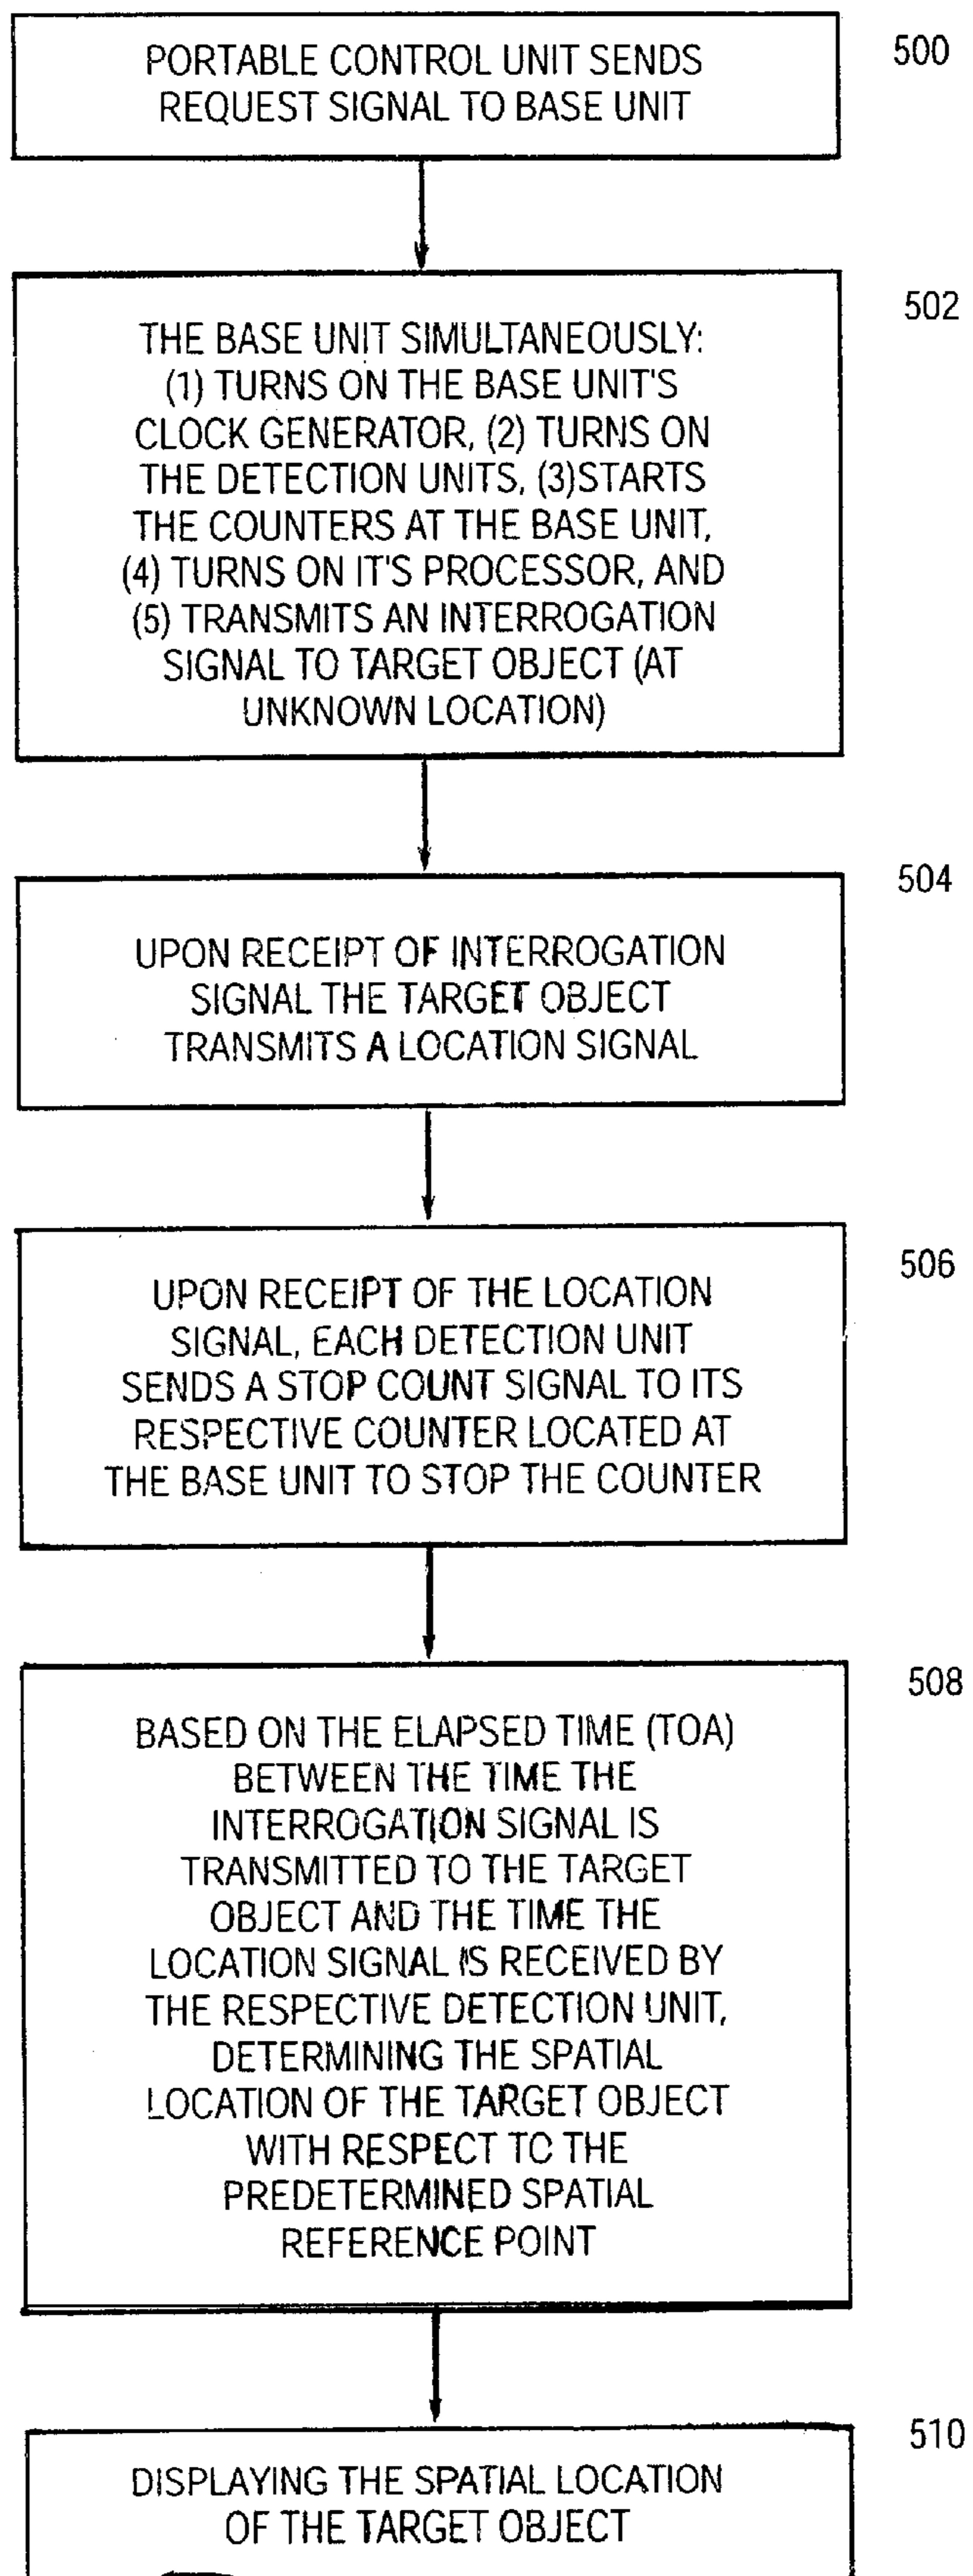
PORTABLE CONTROL UNIT SENDS REQUEST SIGNAL TO BASE UNIT

500

THE BASE UNIT SIMULTANEOUSLY: (1) TURNS ON THE BASE UNIT'S CLOCK GENERATOR, (2) TURNS ON THE DETECTION UNITS, (3)STARTS THE COUNTERS AT THE BASE UNIT, (4) TURNS ON IT'S PROCESSOR, AND (5) TRANSMITS AN INTERROGATION SIGNAL TO TARGET OBJECT (AT UNKNOWN LOCATION)

502

UPON RECEIPT OF INTERROGATION SIGNAL THE TARGET OBJECT TRANSMITS A LOCATION SIGNAL

504

UPON RECEIPT OF THE LOCATION SIGNAL, EACH DETECTION UNIT SENDS A STOP COUNT SIGNAL TO ITS RESPECTIVE COUNTER LOCATED AT THE BASE UNIT TO STOP THE COUNTER

506

BASED ON THE ELAPSED TIME (TOA) BETWEEN THE TIME THE INTERROGATION SIGNAL IS TRANSMITTED TO THE TARGET OBJECT AND THE TIME THE LOCATION SIGNAL IS RECEIVED BY THE RESPECTIVE DETECTION UNIT, DETERMINING THE SPATIAL LOCATION OF THE TARGET OBJECT WITH RESPECT TO THE PREDETERMINED SPATIAL REFERENCE POINT

508

DISPLAYING THE SPATIAL LOCATION OF THE TARGET OBJECT

510